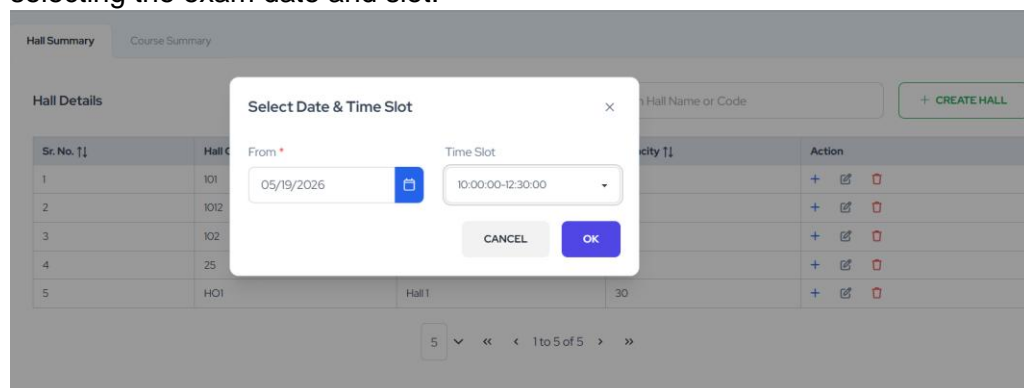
selecting the exam date and slot.

Hall Summary Course Summary

Hall Details

Select Date & Time Slot ×

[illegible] Hall Name or Code

+ CREATE HALL

| Sr. No. ↑↓ | Hall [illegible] | | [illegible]city ↑↓ | Action |
|---|---|---|---|---|
| 1 | 101 | | | + |
| 2 | 1012 | | | + |
| 3 | 102 | | | + |
| 4 | 25 | | | + |
| 5 | HO1 | Hall 1 | 30 | + |

From *
05/19/2026

Time Slot
10:00:00-12:30:00

CANCEL OK

5 « ‹ 1 to 5 of 5 › »